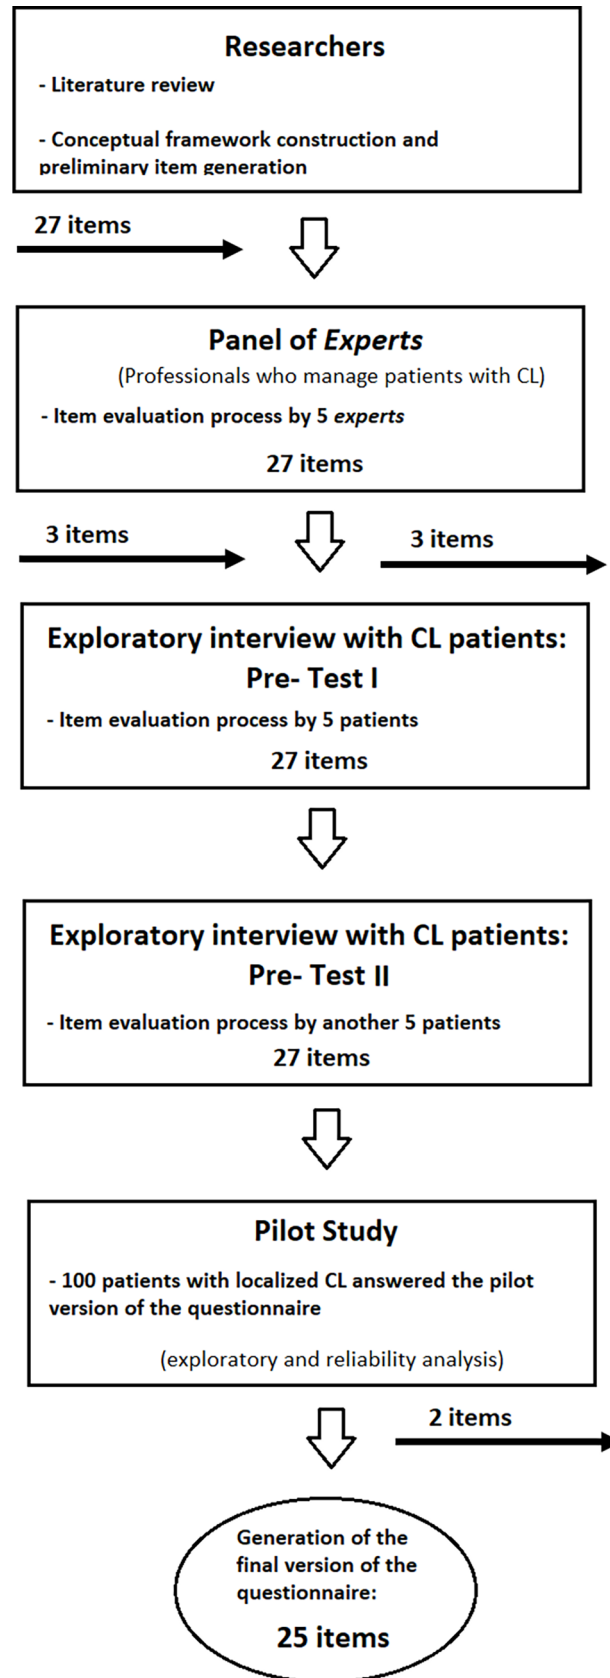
Researchers

- Literature review

- Conceptual framework construction and preliminary item generation

27 items

Panel of *Experts*

(Professionals who manage patients with CL)

- Item evaluation process by 5 *experts*

27 items

3 items

3 items

Exploratory interview with CL patients: Pre- Test I

- Item evaluation process by 5 patients

27 items

Exploratory interview with CL patients: Pre- Test II

- Item evaluation process by another 5 patients

27 items

Pilot Study

- 100 patients with localized CL answered the pilot version of the questionnaire

(exploratory and reliability analysis)

2 items

Generation of the final version of the questionnaire:

25 items